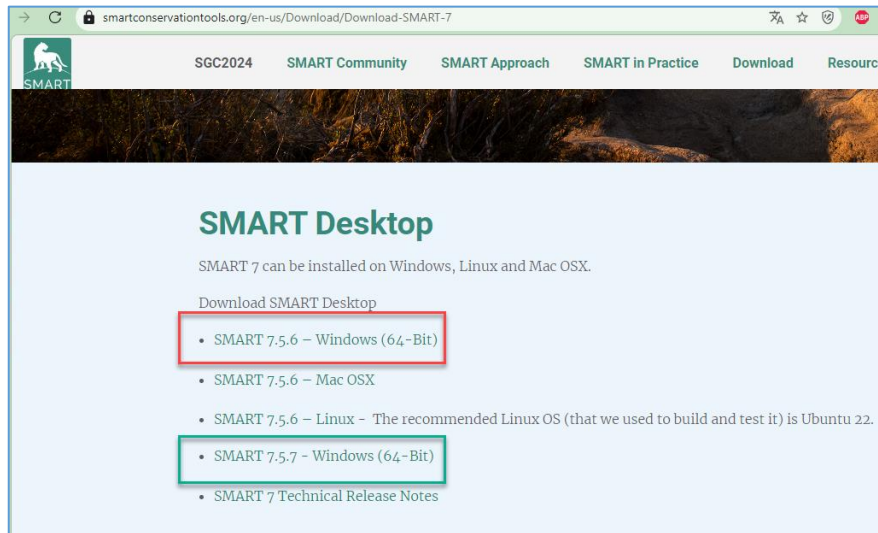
smartconservationtools.org/en-us/Download/Download-SMART-7

ABP

SMART

SGC2024 SMART Community SMART Approach SMART in Practice Download Resourc

SMART Desktop

SMART 7 can be installed on Windows, Linux and Mac OSX.

Download SMART Desktop

- SMART 7.5.6 – Windows (64-Bit)
- SMART 7.5.6 – Mac OSX
- SMART 7.5.6 – Linux - The recommended Linux OS (that we used to build and test it) is Ubuntu 22.
- SMART 7.5.7 - Windows (64-Bit)
- SMART 7 Technical Release Notes